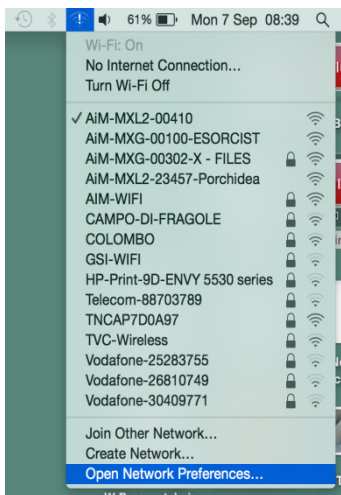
61% Mon 7 Sep 08:39

Wi-Fi: On
No Internet Connection...
Turn Wi-Fi Off

✓ AiM-MXL2-00410
AiM-MXG-00100-ESORCIST
AiM-MXG-00302-X - FILES
AiM-MXL2-23457-Porchidea
AIM-WIFI
CAMPO-DI-FRAGOLE
COLOMBO
GSI-WIFI
HP-Print-9D-ENVY 5530 series
Telecom-88703789
TNCAP7D0A97
TVC-Wireless
Vodafone-25283755
Vodafone-26810749
Vodafone-30409771

Join Other Network...
Create Network...
Open Network Preferences...